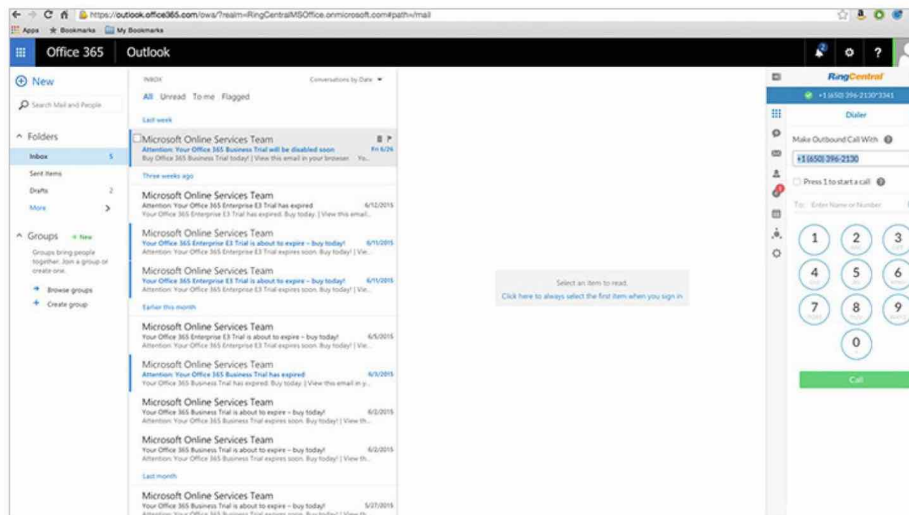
https://outlook.office365.com/owa/?realm=RingCentralMSOffice.onmicrosoft.com#path=/mail

Apps ★ Bookmarks My Bookmarks

Office 365 Outlook

⊕ New

Search Mail and People

^ Folders

Inbox 5

Sent Items

Drafts 2

More

^ Groups + New

Groups bring people together. Join a group or create one.

Browse groups

Create group

INBOX

Conversations by Date

All Unread To me Flagged

Last week

Microsoft Online Services Team
Attention: Your Office 365 Business Trial will be disabled soon Fri 6/26
Buy Office 365 Business Trial today! | View this email in your browser You...

Three weeks ago

Microsoft Online Services Team
Attention: Your Office 365 Enterprise E3 Trial has expired 6/12/2015
Your Office 365 Enterprise E3 Trial has expired. Buy today. | View this email...

Microsoft Online Services Team
Your Office 365 Enterprise E3 Trial is about to expire – buy today! 6/11/2015
Attention: Your Office 365 Enterprise E3 Trial expires soon. Buy today! | Vie...

Microsoft Online Services Team
Your Office 365 Enterprise E3 Trial is about to expire – buy today! 6/11/2015
Attention: Your Office 365 Enterprise E3 Trial expires soon. Buy today! | Vie...

Earlier this month

Microsoft Online Services Team
Your Office 365 Enterprise E3 Trial is about to expire – buy today! 6/5/2015
Attention: Your Office 365 Enterprise E3 Trial expires soon. Buy today! | Vie...

Microsoft Online Services Team
Attention: Your Office 365 Business Trial has expired 6/3/2015
Your Office 365 Business Trial has expired. Buy today. | View this email in y...

Microsoft Online Services Team
Your Office 365 Business Trial is about to expire – buy today! 6/2/2015
Attention: Your Office 365 Business Trial expires soon. Buy today! | View th...

Microsoft Online Services Team
Your Office 365 Business Trial is about to expire – buy today! 6/2/2015
Attention: Your Office 365 Business Trial expires soon. Buy today! | View th...

Last month

Microsoft Online Services Team
Your Office 365 Business Trial is about to expire – buy today! 5/27/2015
Attention: Your Office 365 Business Trial expires soon. Buy today! | View th...

Select an item to read.
Click here to always select the first item when you sign in.

RingCentral

+1 (650) 396-2130*3341

Dialer

Make Outbound Call With

+1 (650) 396-2130

Press 1 to start a call

To: Enter Name or Number

1 2 3
4 5 6
7 8 9
0

Call